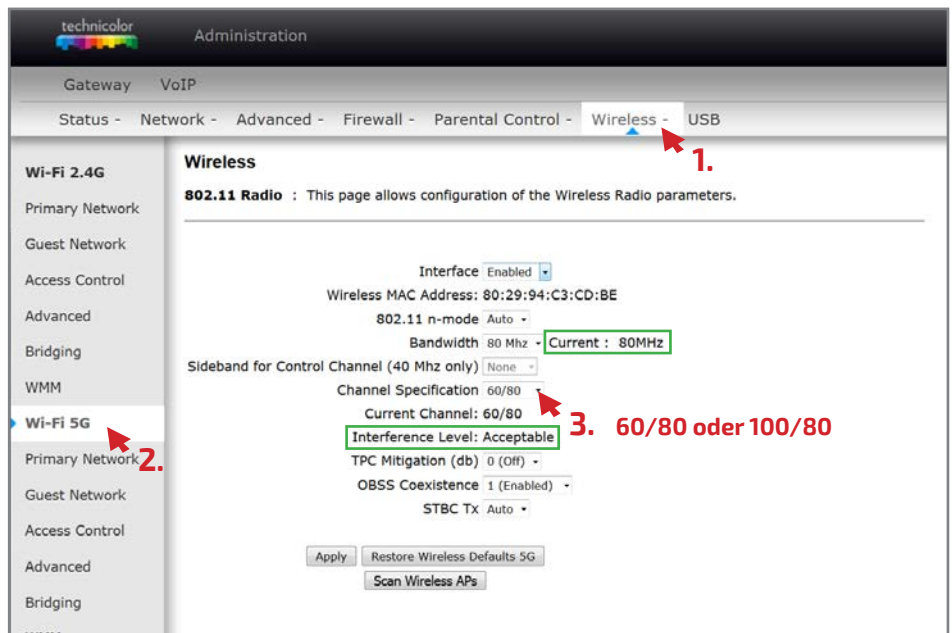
technicolor

Administration

Gateway VoIP

Status - Network - Advanced - Firewall - Parental Control - Wireless - USB

1.

Wi-Fi 2.4G
Primary Network
Guest Network
Access Control
Advanced
Bridging
WMM
Wi-Fi 5G
Primary Network
Guest Network
Access Control
Advanced
Bridging

2.

Wireless

802.11 Radio : This page allows configuration of the Wireless Radio parameters.

Interface Enabled
Wireless MAC Address: 80:29:94:C3:CD:BE
802.11 n-mode Auto
Bandwidth 80 Mhz Current : 80MHz
Sideband for Control Channel (40 Mhz only) None
Channel Specification 60/80
Current Channel: 60/80
Interference Level: Acceptable
TPC Mitigation (db) 0 (Off)
OBSS Coexistence 1 (Enabled)
STBC Tx Auto

3. 60/80 oder 100/80

Apply Restore Wireless Defaults 5G
Scan Wireless APs